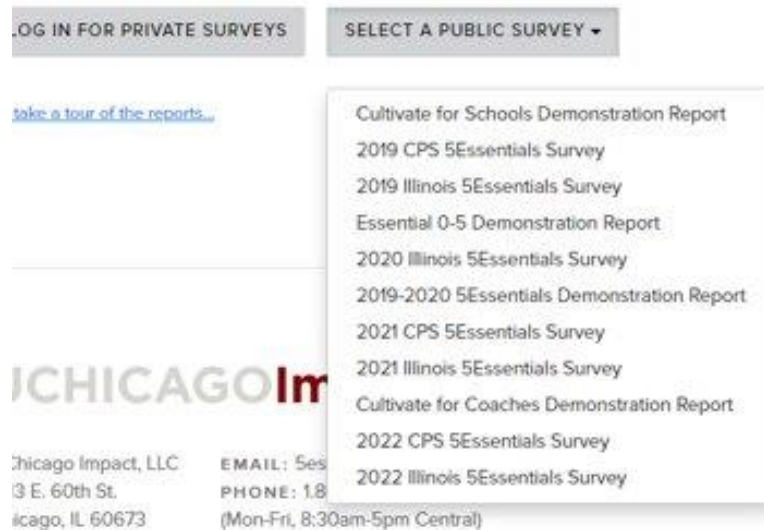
OG IN FOR PRIVATE SURVEYS

SELECT A PUBLIC SURVEY ▾

take a tour of the reports...

Cultivate for Schools Demonstration Report
2019 CPS 5Essentials Survey
2019 Illinois 5Essentials Survey
Essential 0-5 Demonstration Report
2020 Illinois 5Essentials Survey
2019-2020 5Essentials Demonstration Report
2021 CPS 5Essentials Survey
2021 Illinois 5Essentials Survey
Cultivate for Coaches Demonstration Report
2022 CPS 5Essentials Survey
2022 Illinois 5Essentials Survey

JCHICAGOIm

Chicago Impact, LLC
3 E. 60th St.
icago, IL 60673

EMAIL: 5es
PHONE: 1.8
(Mon-Fri, 8:30am-5pm Central)